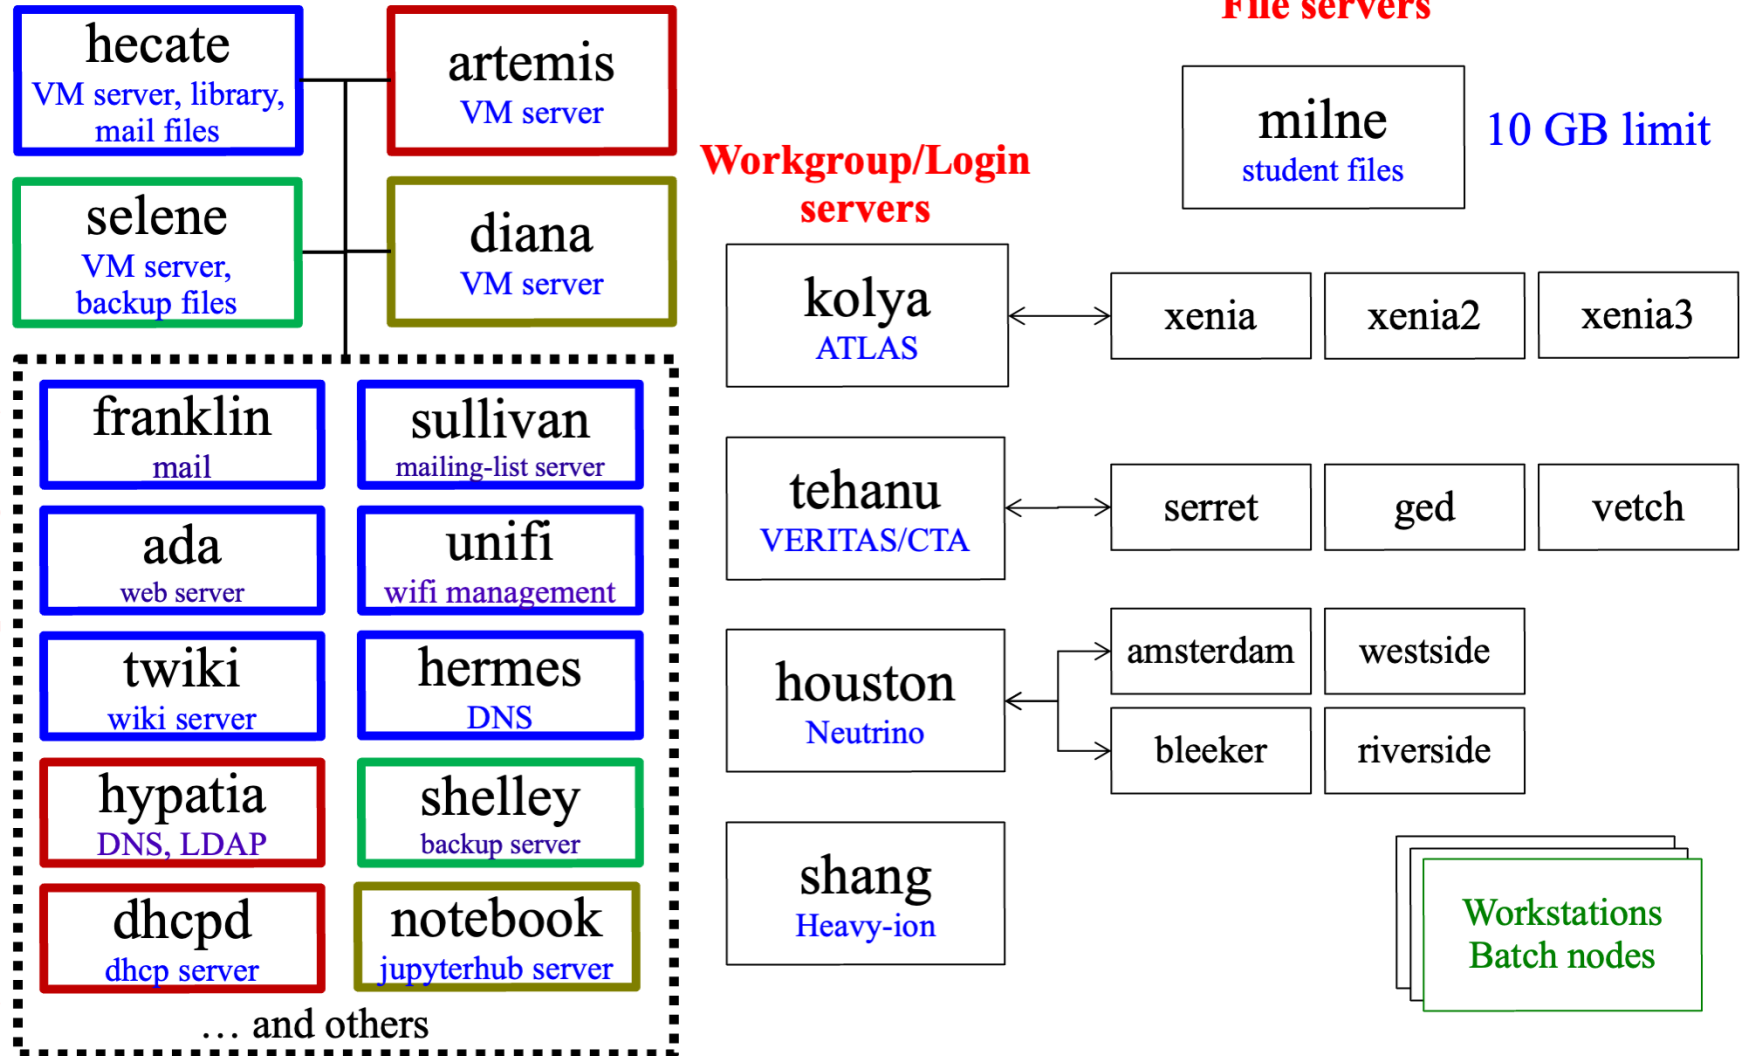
hecate
VM server, library, mail files

artemis
VM server

selene
VM server, backup files

diana
VM server

franklin
mail

sullivan
mailing-list server

ada
web server

unifi
wifi management

twiki
wiki server

hermes
DNS

hypatia
DNS, LDAP

shelley
backup server

dhcpd
dhcp server

notebook
jupyterhub server

… and others

File servers

milne
student files

10 GB limit

Workgroup/Login servers

kolya
ATLAS

xenia

xenia2

xenia3

tehanu
VERITAS/CTA

serret

ged

vetch

houston
Neutrino

amsterdam

westside

bleeker

riverside

shang
Heavy-ion

Workstations
Batch nodes